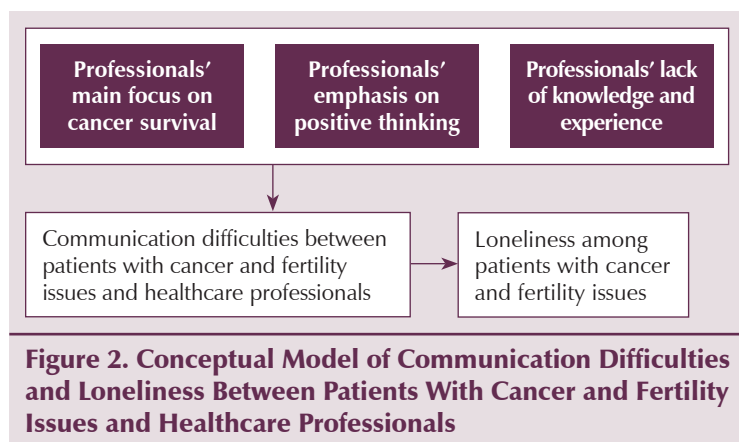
Professionals' main focus on cancer survival

Professionals' emphasis on positive thinking

Professionals' lack of knowledge and experience

Communication difficulties between patients with cancer and fertility issues and healthcare professionals

Loneliness among patients with cancer and fertility issues

Figure 2. Conceptual Model of Communication Difficulties and Loneliness Between Patients With Cancer and Fertility Issues and Healthcare Professionals